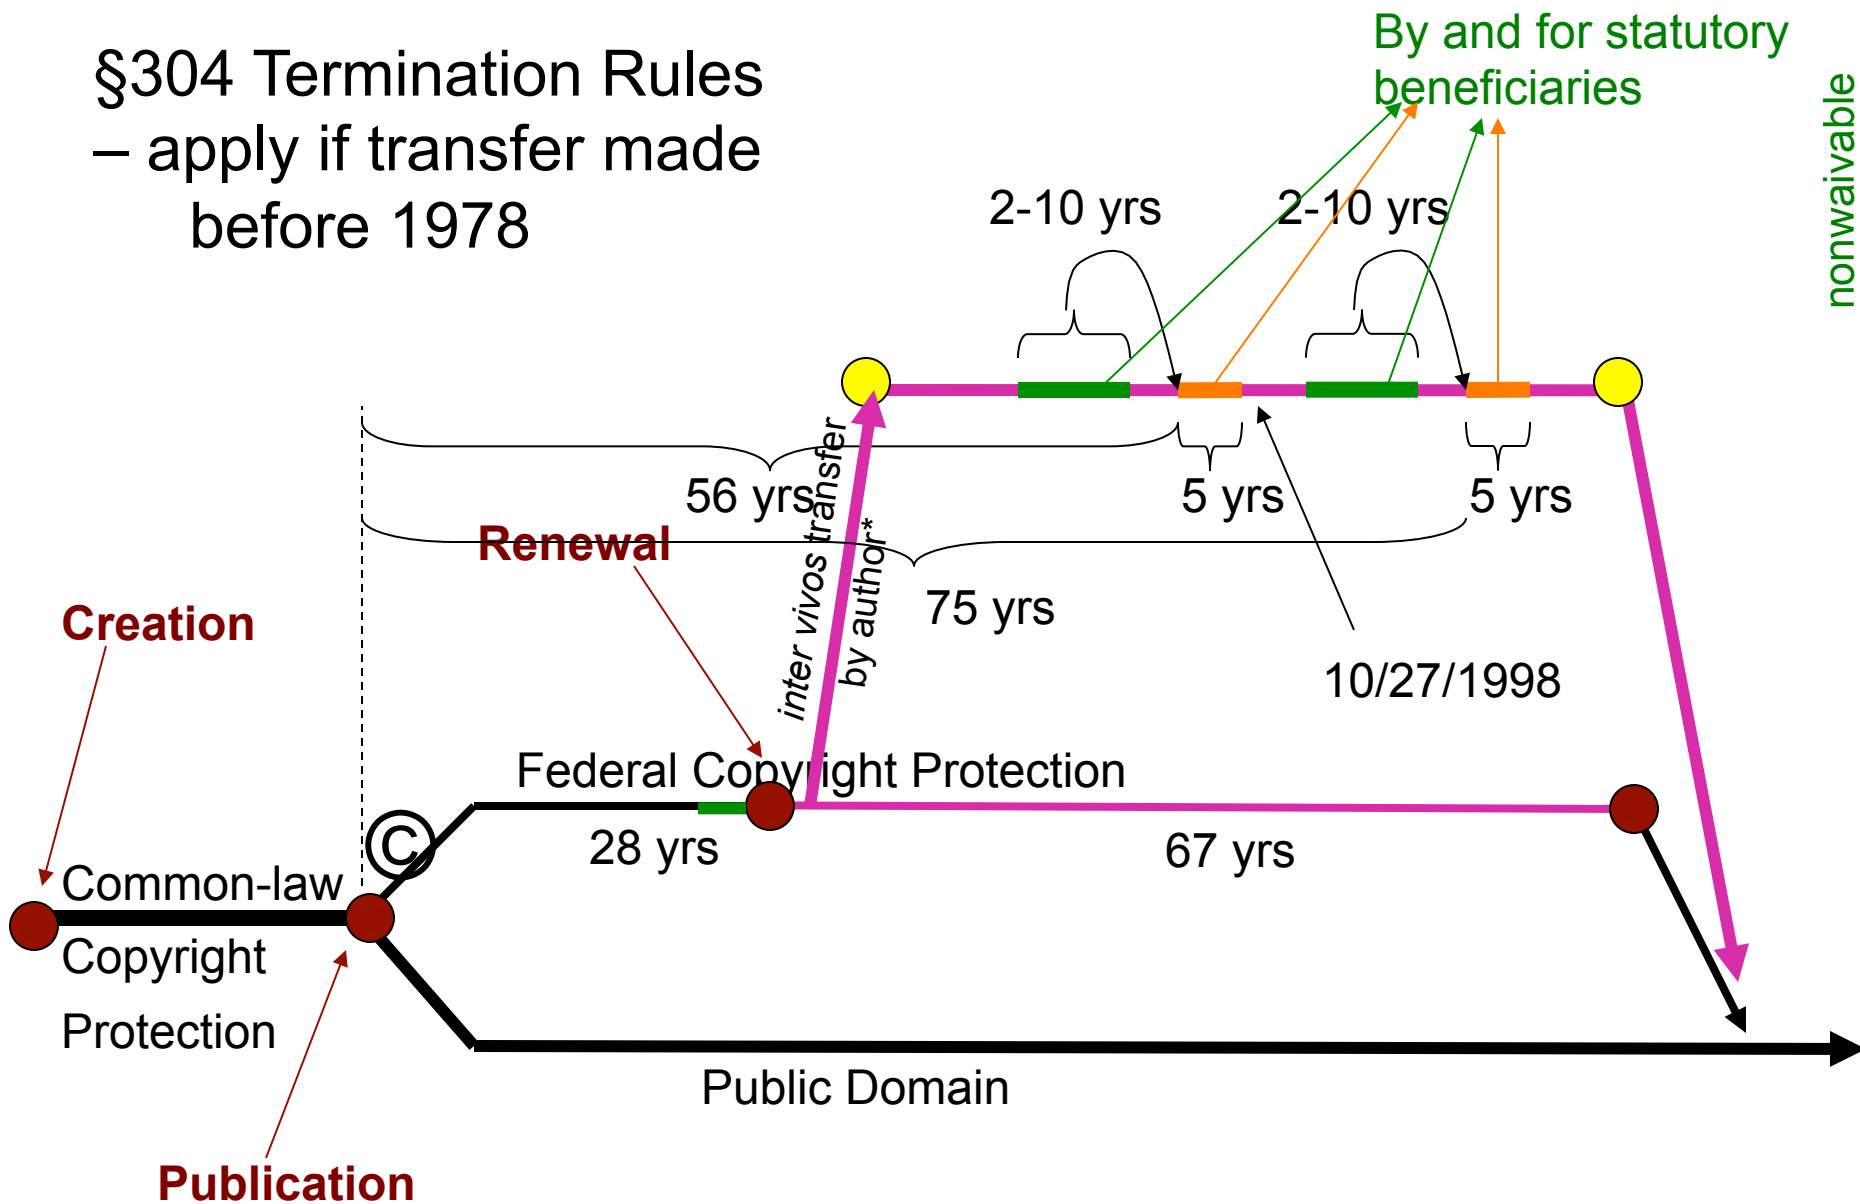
§304 Termination Rules – apply if transfer made before 1978

By and for statutory beneficiaries

nonwaivable

2-10 yrs

2-10 yrs

56 yrs

5 yrs

5 yrs

Renewal

75 yrs

inter vivos transfer by author*

10/27/1998

Creation

Federal Copyright Protection

28 yrs

67 yrs

©

Common-law Copyright Protection

Public Domain

Publication